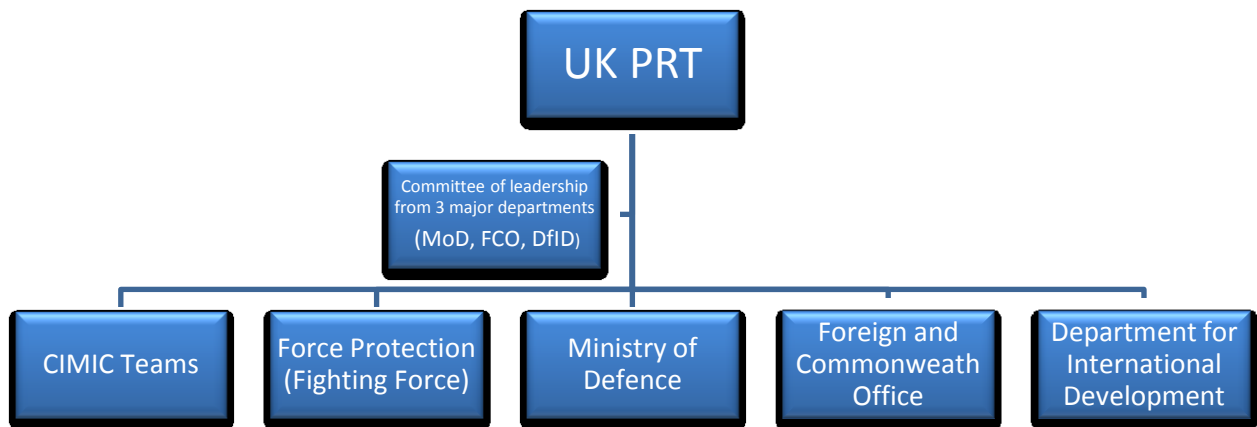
UK PRT

Committee of leadership from 3 major departments
(MoD, FCO, DfID)

CIMIC Teams

Force Protection (Fighting Force)

Ministry of Defence

Foreign and Commonweath Office

Department for International Development